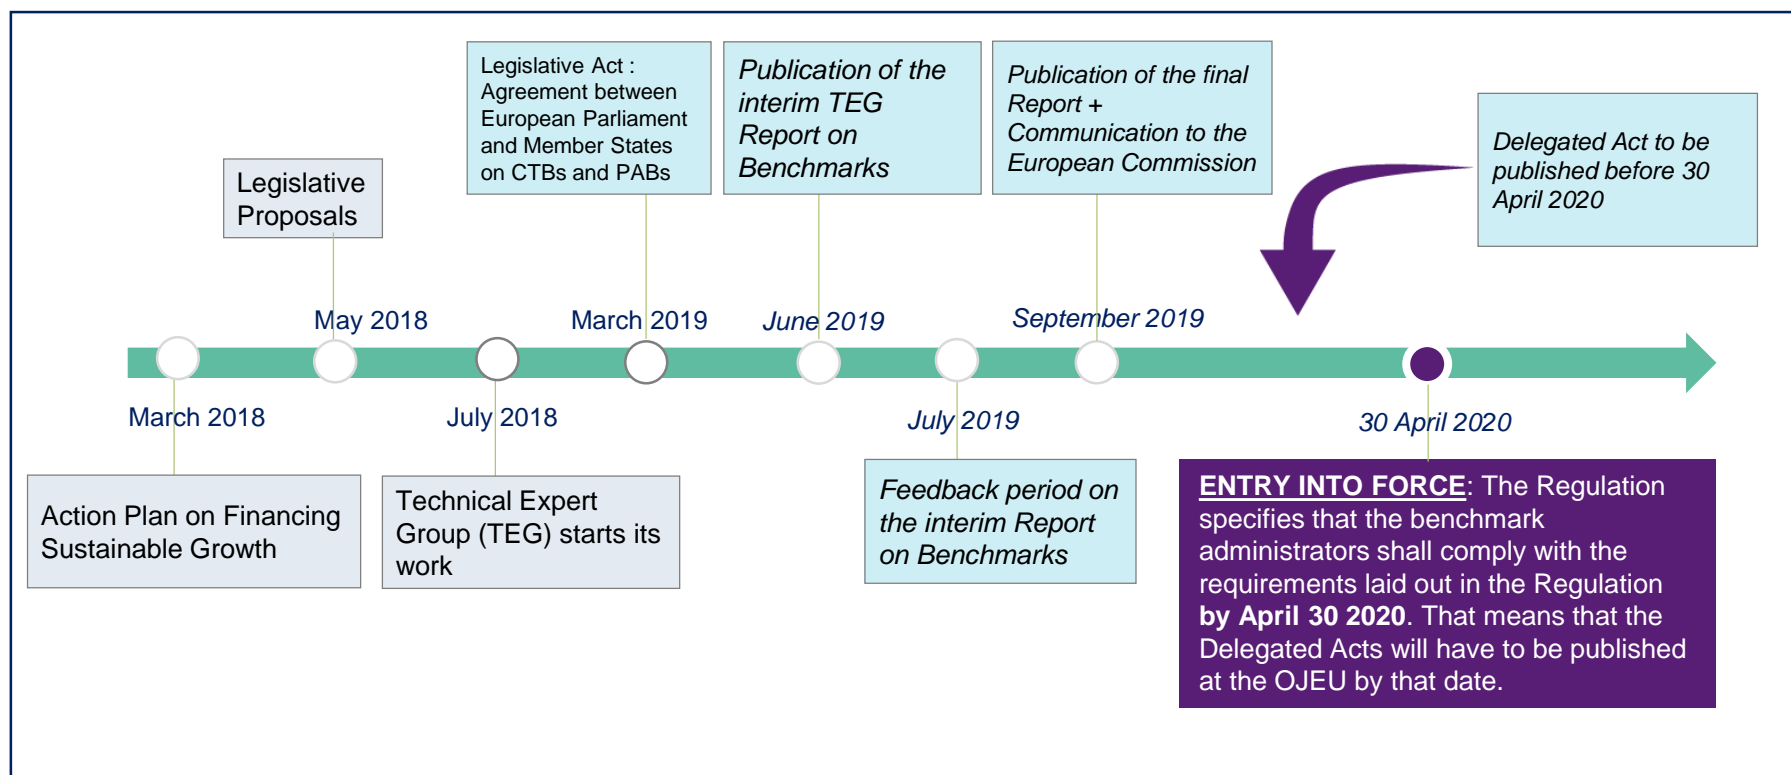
Legislative Proposals

Legislative Act : Agreement between European Parliament and Member States on CTBs and PABs

*Publication of the interim TEG Report on Benchmarks*

*Publication of the final Report + Communication to the European Commission*

*Delegated Act to be published before 30 April 2020*

May 2018

March 2019

*June 2019*

*September 2019*

March 2018

July 2018

*July 2019*

*30 April 2020*

Action Plan on Financing Sustainable Growth

Technical Expert Group (TEG) starts its work

*Feedback period on the interim Report on Benchmarks*

**ENTRY INTO FORCE**: The Regulation specifies that the benchmark administrators shall comply with the requirements laid out in the Regulation **by April 30 2020**. That means that the Delegated Acts will have to be published at the OJEU by that date.